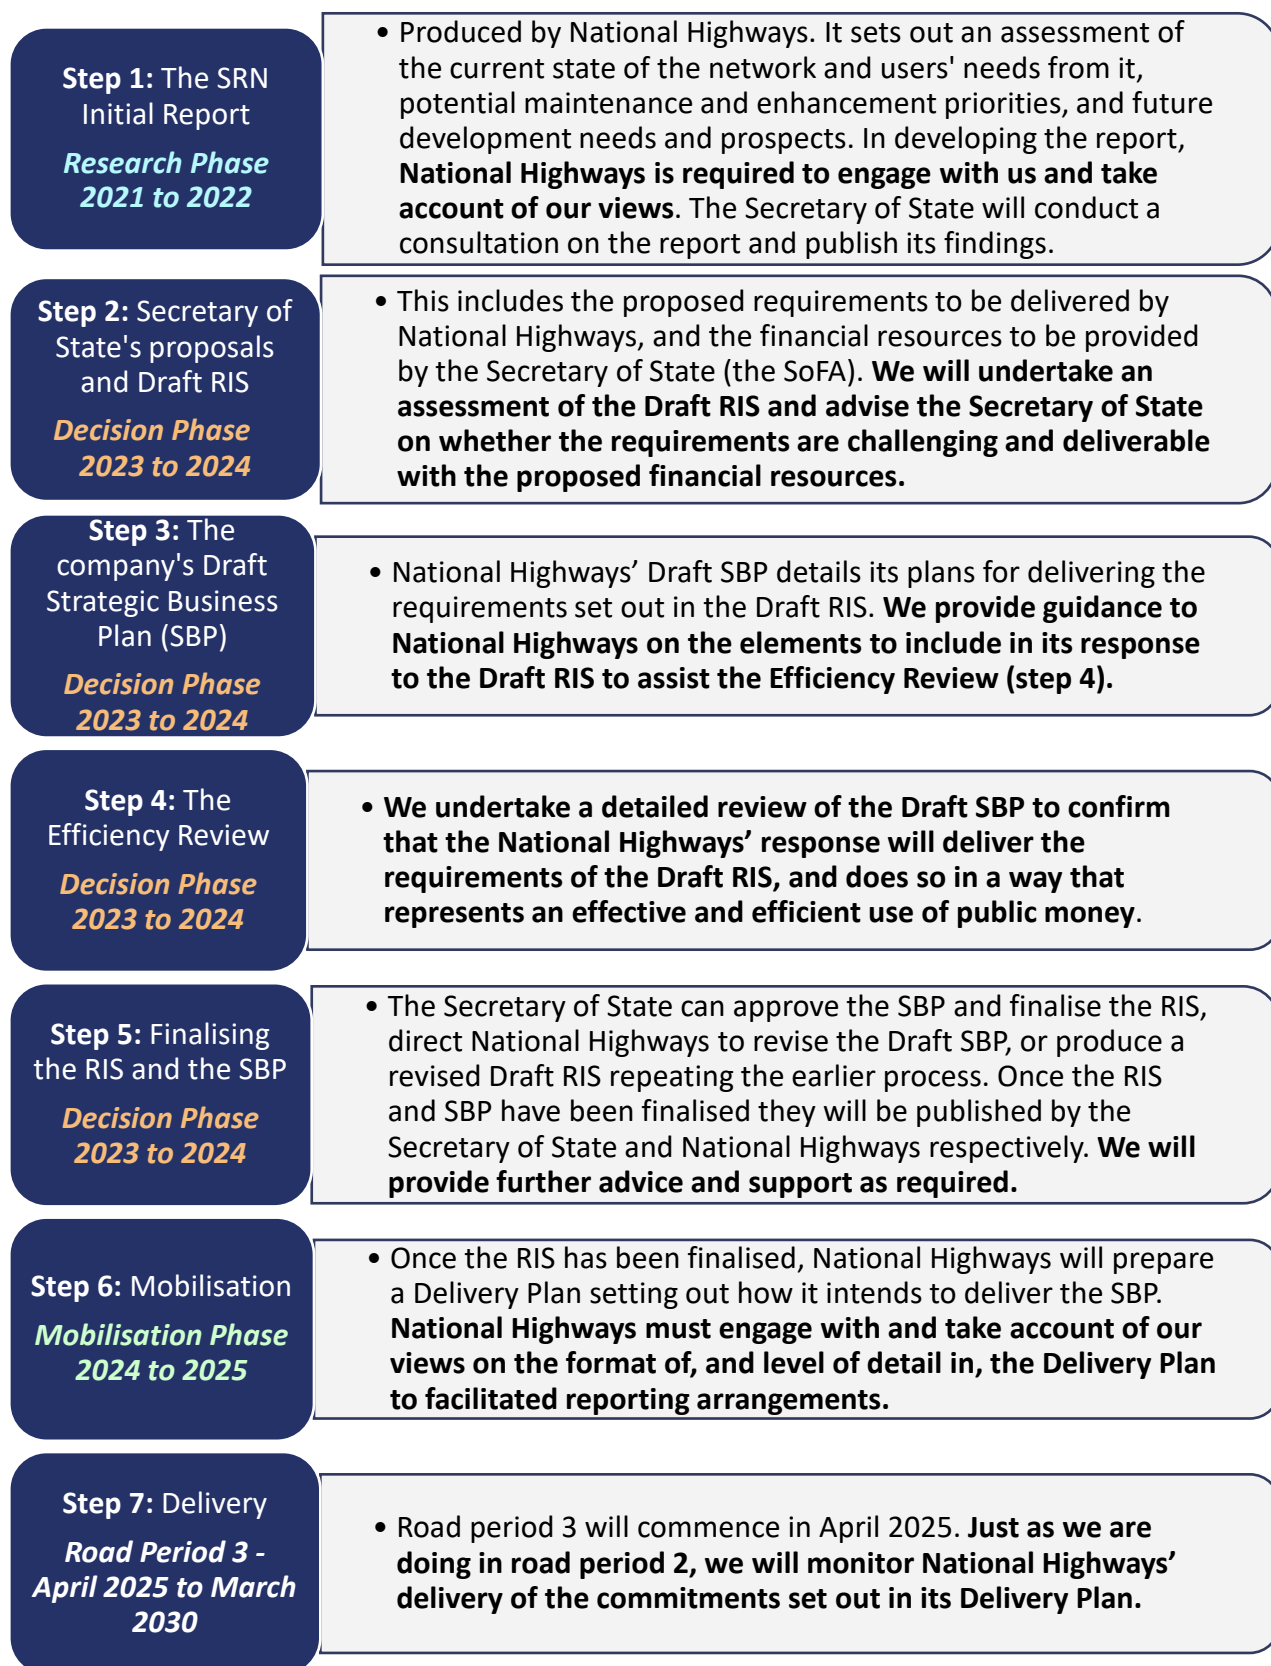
**Step 1:** The SRN Initial Report

*Research Phase 2021 to 2022*

• Produced by National Highways. It sets out an assessment of the current state of the network and users' needs from it, potential maintenance and enhancement priorities, and future development needs and prospects. In developing the report, **National Highways is required to engage with us and take account of our views**. The Secretary of State will conduct a consultation on the report and publish its findings.

**Step 2:** Secretary of State's proposals and Draft RIS

*Decision Phase 2023 to 2024*

• This includes the proposed requirements to be delivered by National Highways, and the financial resources to be provided by the Secretary of State (the SoFA). **We will undertake an assessment of the Draft RIS and advise the Secretary of State on whether the requirements are challenging and deliverable with the proposed financial resources.**

**Step 3:** The company's Draft Strategic Business Plan (SBP)

*Decision Phase 2023 to 2024*

• National Highways' Draft SBP details its plans for delivering the requirements set out in the Draft RIS. **We provide guidance to National Highways on the elements to include in its response to the Draft RIS to assist the Efficiency Review (step 4).**

**Step 4:** The Efficiency Review

*Decision Phase 2023 to 2024*

• **We undertake a detailed review of the Draft SBP to confirm that the National Highways' response will deliver the requirements of the Draft RIS, and does so in a way that represents an effective and efficient use of public money**.

**Step 5:** Finalising the RIS and the SBP

*Decision Phase 2023 to 2024*

• The Secretary of State can approve the SBP and finalise the RIS, direct National Highways to revise the Draft SBP, or produce a revised Draft RIS repeating the earlier process. Once the RIS and SBP have been finalised they will be published by the Secretary of State and National Highways respectively. **We will provide further advice and support as required.**

**Step 6:** Mobilisation

*Mobilisation Phase 2024 to 2025*

• Once the RIS has been finalised, National Highways will prepare a Delivery Plan setting out how it intends to deliver the SBP. **National Highways must engage with and take account of our views on the format of, and level of detail in, the Delivery Plan to facilitated reporting arrangements.**

**Step 7:** Delivery

*Road Period 3 - April 2025 to March 2030*

• Road period 3 will commence in April 2025. **Just as we are doing in road period 2, we will monitor National Highways' delivery of the commitments set out in its Delivery Plan.**